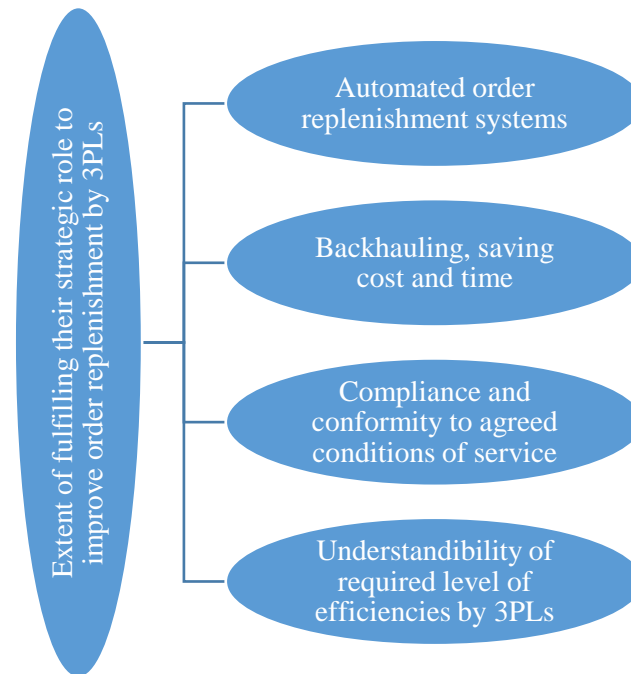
Extent of fulfilling their strategic role to improve order replenishment by 3PLs

Automated order replenishment systems

Backhauling, saving cost and time

Compliance and conformity to agreed conditions of service

Understandibility of required level of efficiencies by 3PLs